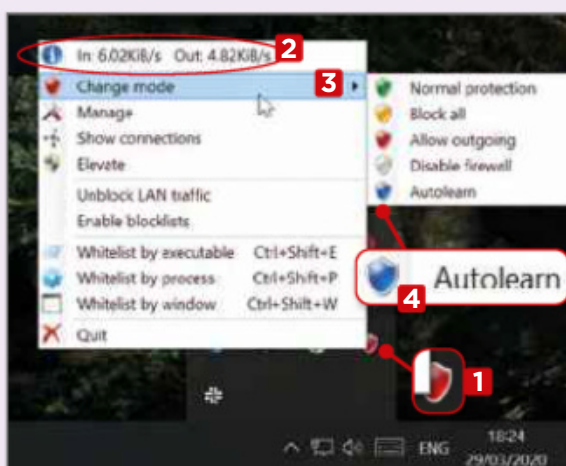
In: 6.02KiB/s Out: 4.82KiB/s 2

Change mode 3

Manage

Show connections

Elevate

Unblock LAN traffic

Enable blocklists

Whitelist by executable Ctrl+Shift+E

Whitelist by process Ctrl+Shift+P

Whitelist by window Ctrl+Shift+W

Quit

Normal protection

Block all

Allow outgoing

Disable firewall

Autolearn

Autolearn

4

1

ENG 18:24 29/03/2020